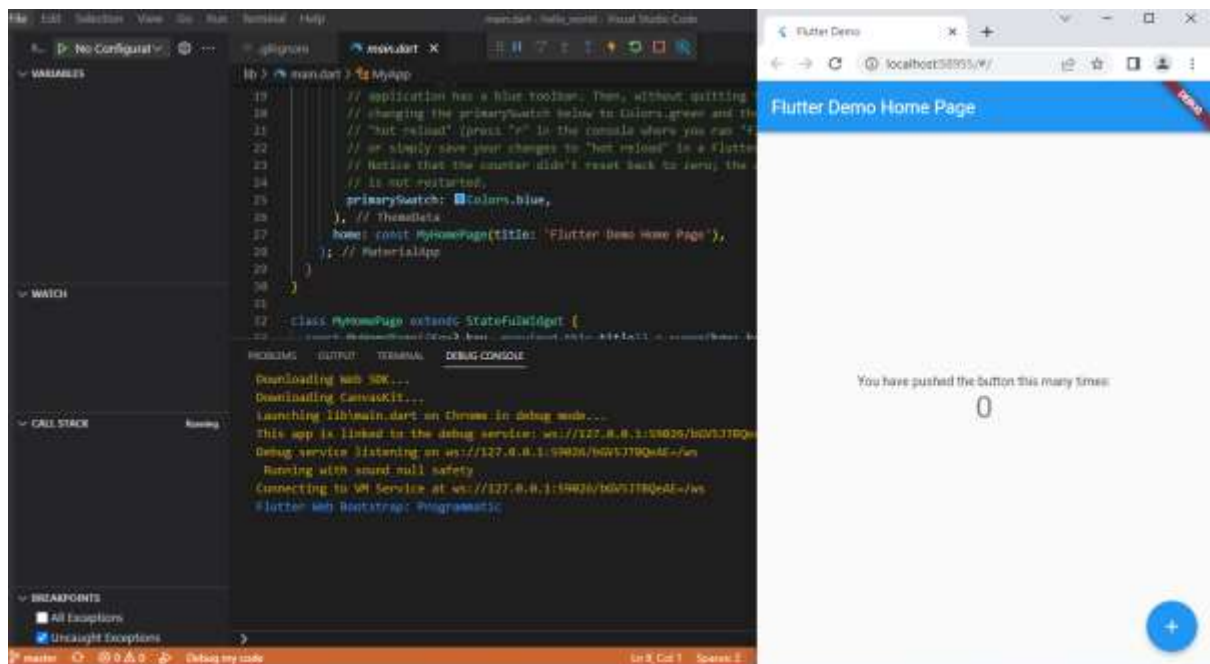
File Edit Selection View Go Run Terminal Help    main.dart - hello_world - Visual Studio Code

No Configurat    .gitignore    main.dart ×

VARIABLES

lib > main.dart > MyApp

19 // application has a blue toolbar. Then, without quitting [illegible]
20 // changing the primarySwatch below to Colors.green and th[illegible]
21 // "hot reload" (press "r" in the console where you ran "f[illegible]
22 // or simply save your changes to "hot reload" in a Flutte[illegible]
23 // Notice that the counter didn't reset back to zero; the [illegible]
24 // is not restarted.
25 primarySwatch: Colors.blue,
26 ), // ThemeData
27 home: const MyHomePage(title: 'Flutter Demo Home Page'),
28 ); // MaterialApp
29 }
30 }
31
32 class MyHomePage extends StatefulWidget {

WATCH

PROBLEMS OUTPUT TERMINAL DEBUG CONSOLE

Downloading Web SDK...
Downloading CanvasKit...
Launching lib\main.dart on Chrome in debug mode...
This app is linked to the debug service: ws://127.0.0.1:59826/bGV57TRQeA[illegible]
Debug service listening on ws://127.0.0.1:59826/bGV57TRQeAE=/ws
Running with sound null safety
Connecting to VM Service at ws://127.0.0.1:59826/bGV57TRQeAE=/ws
Flutter Web Bootstrap: Programmatic

CALL STACK    Running

BREAKPOINTS
All Exceptions
Uncaught Exceptions

master    ⊗ 0 ⚠ 0    Debug my code    Ln 8, Col 1    Spaces: 2

Flutter Demo ×
localhost:58955/#/

Flutter Demo Home Page

DEBUG

You have pushed the button this many times:
0

+